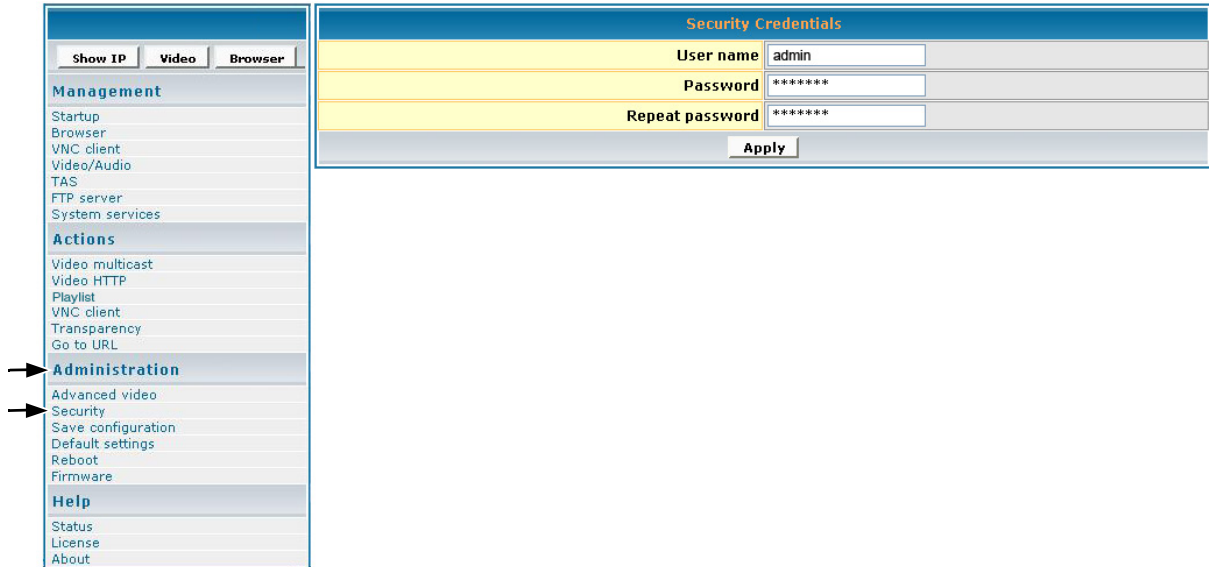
Show IP Video Browser

Management

Startup
Browser
VNC client
Video/Audio
TAS
FTP server
System services

Actions

Video multicast
Video HTTP
Playlist
VNC client
Transparency
Go to URL

Administration

Advanced video
Security
Save configuration
Default settings
Reboot
Firmware

Help

Status
License
About

Security Credentials

| | |
|---|---|
| User name | admin |
| Password | ******* |
| Repeat password | ******* |

Apply